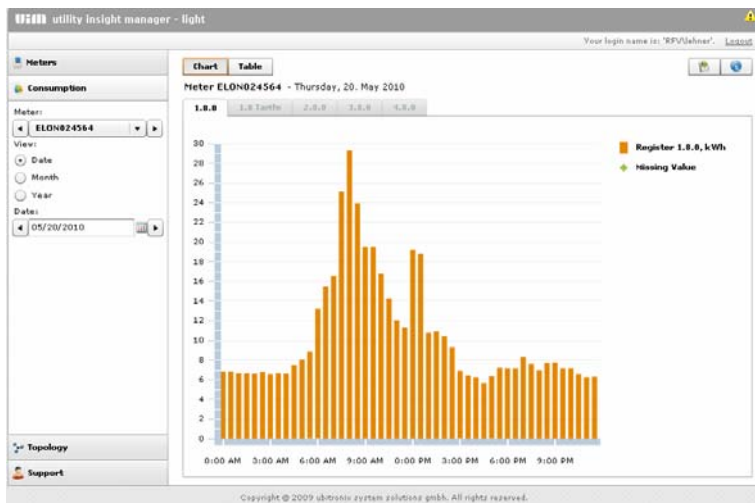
UiM utility insight manager - light

Your login name is: 'RFV\lehner'. Logout

Meters

Consumption

Meter:

ELON024564

View:

Date

Month

Year

Date:

05/20/2010

Chart Table

Meter ELON024564 - Thursday, 20. May 2010

1.8.0 1.8 Tariffe 2.8.0 3.8.0 4.8.0

30
28
26
24
22
20
18
16
14
12
10
8
6
4
2
0

0:00 AM 3:00 AM 6:00 AM 9:00 AM 0:00 PM 3:00 PM 6:00 PM 9:00 PM

Register 1.8.0, kWh

Missing Value

Topology

Support

Copyright © 2009 ubitronix system solutions gmbh. All rights reserved.